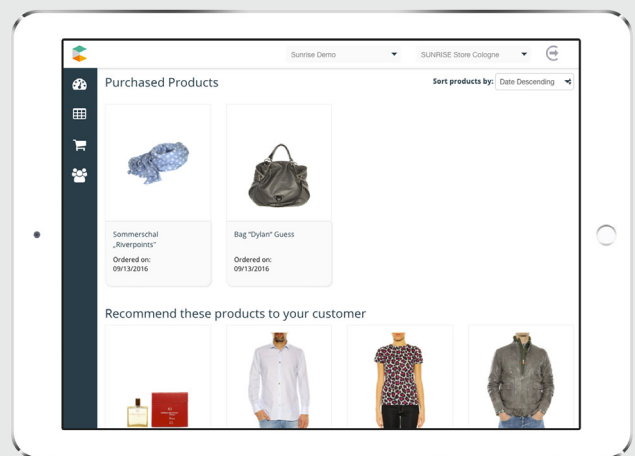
Sunrise Demo

SUNRISE Store Cologne

Purchased Products

Sort products by: Date Descending

Sommerschal „Riverpoints"

Ordered on:
09/13/2016

Bag "Dylan" Guess

Ordered on:
09/13/2016

Recommend these products to your customer